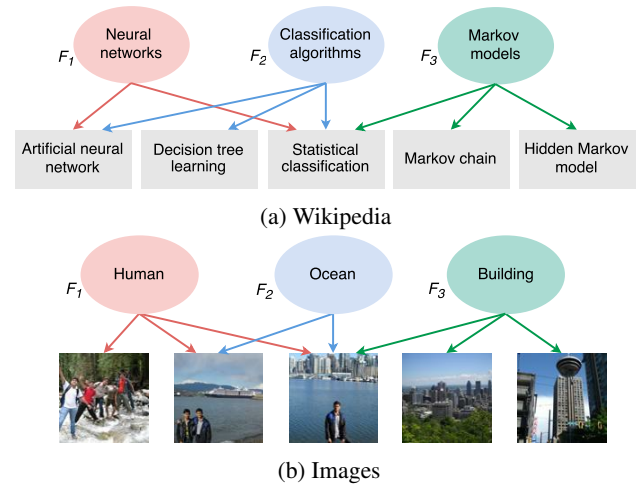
$F_1$ Neural networks

$F_2$ Classification algorithms

$F_3$ Markov models

Artificial neural network

Decision tree learning

Statistical classification

Markov chain

Hidden Markov model

(a) Wikipedia

$F_1$ Human

$F_2$ Ocean

$F_3$ Building

(b) Images